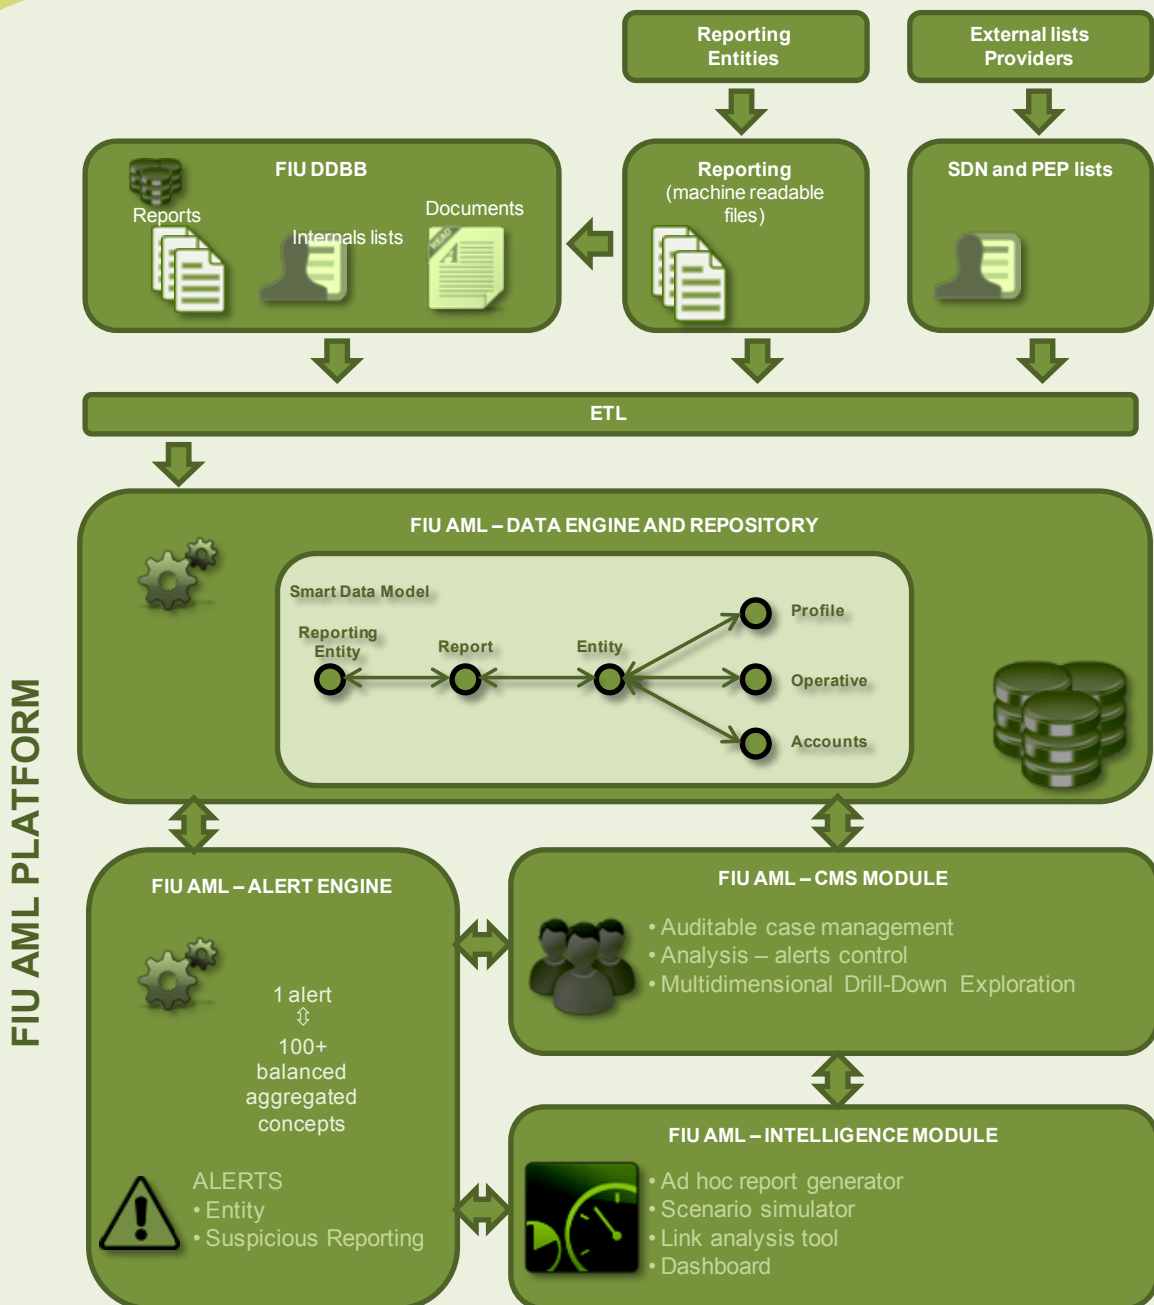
Reporting Entities

External lists Providers

FIU DDBB

Reports

Internals lists

Documents

Reporting (machine readable files)

SDN and PEP lists

ETL

FIU AML – DATA ENGINE AND REPOSITORY

Smart Data Model

Reporting Entity

Report

Entity

Profile

Operative

Accounts

FIU AML PLATFORM

FIU AML – ALERT ENGINE

1 alert
⇳
100+ balanced aggregated concepts

ALERTS
• Entity
• Suspicious Reporting

FIU AML – CMS MODULE

• Auditable case management
• Analysis – alerts control
• Multidimensional Drill-Down Exploration

FIU AML – INTELLIGENCE MODULE

• Ad hoc report generator
• Scenario simulator
• Link analysis tool
• Dashboard